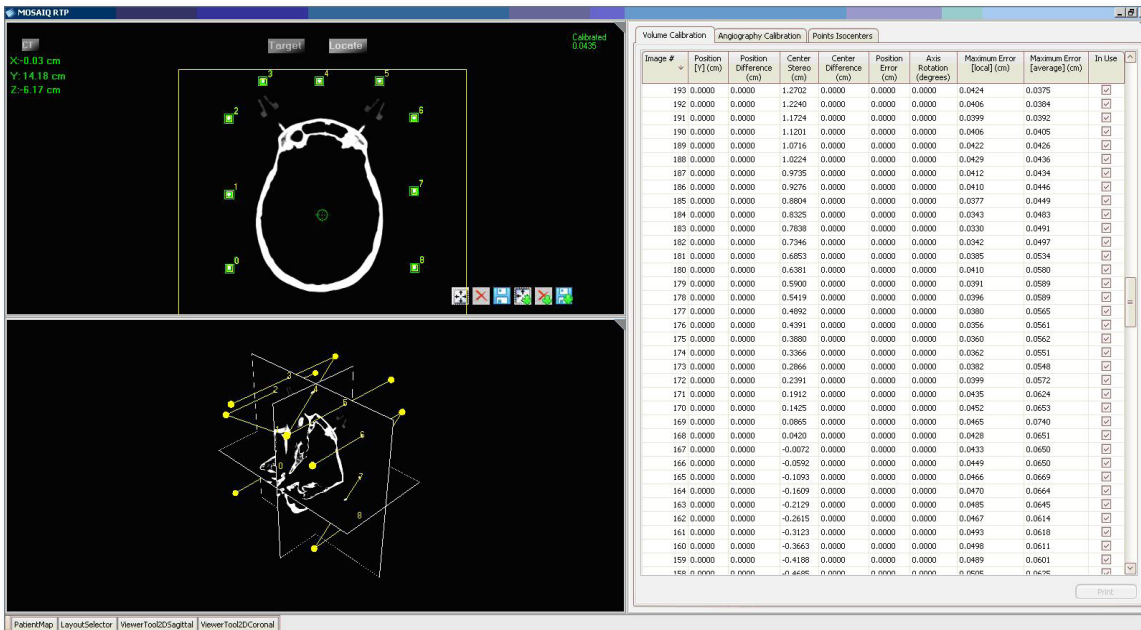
MOSAIQ RTP

CT
X:-0.03 cm
Y: 14.18 cm
Z:-6.17 cm

Target Locate

Calibrated
0.0435

3 4 5
2 6
1 7
0 8

Volume Calibration | Angiography Calibration | Points Isocenters

| Image # | Position [Y] (cm) | Position Difference (cm) | Center Stereo (cm) | Center Difference (cm) | Position Error (cm) | Axis Rotation (degrees) | Maximum Error [local] (cm) | Maximum Error [average] (cm) | In Use |
|---|---|---|---|---|---|---|---|---|---|
| 193 | 0.0000 | 0.0000 | 1.2702 | 0.0000 | 0.0000 | 0.0000 | 0.0424 | 0.0375 | ☑ |
| 192 | 0.0000 | 0.0000 | 1.2240 | 0.0000 | 0.0000 | 0.0000 | 0.0406 | 0.0384 | ☑ |
| 191 | 0.0000 | 0.0000 | 1.1724 | 0.0000 | 0.0000 | 0.0000 | 0.0399 | 0.0392 | ☑ |
| 190 | 0.0000 | 0.0000 | 1.1201 | 0.0000 | 0.0000 | 0.0000 | 0.0406 | 0.0405 | ☑ |
| 189 | 0.0000 | 0.0000 | 1.0716 | 0.0000 | 0.0000 | 0.0000 | 0.0422 | 0.0426 | ☑ |
| 188 | 0.0000 | 0.0000 | 1.0224 | 0.0000 | 0.0000 | 0.0000 | 0.0429 | 0.0436 | ☑ |
| 187 | 0.0000 | 0.0000 | 0.9735 | 0.0000 | 0.0000 | 0.0000 | 0.0412 | 0.0434 | ☑ |
| 186 | 0.0000 | 0.0000 | 0.9276 | 0.0000 | 0.0000 | 0.0000 | 0.0410 | 0.0446 | ☑ |
| 185 | 0.0000 | 0.0000 | 0.8804 | 0.0000 | 0.0000 | 0.0000 | 0.0377 | 0.0449 | ☑ |
| 184 | 0.0000 | 0.0000 | 0.8325 | 0.0000 | 0.0000 | 0.0000 | 0.0343 | 0.0483 | ☑ |
| 183 | 0.0000 | 0.0000 | 0.7838 | 0.0000 | 0.0000 | 0.0000 | 0.0330 | 0.0491 | ☑ |
| 182 | 0.0000 | 0.0000 | 0.7346 | 0.0000 | 0.0000 | 0.0000 | 0.0342 | 0.0497 | ☑ |
| 181 | 0.0000 | 0.0000 | 0.6853 | 0.0000 | 0.0000 | 0.0000 | 0.0385 | 0.0534 | ☑ |
| 180 | 0.0000 | 0.0000 | 0.6381 | 0.0000 | 0.0000 | 0.0000 | 0.0410 | 0.0580 | ☑ |
| 179 | 0.0000 | 0.0000 | 0.5900 | 0.0000 | 0.0000 | 0.0000 | 0.0391 | 0.0589 | ☑ |
| 178 | 0.0000 | 0.0000 | 0.5419 | 0.0000 | 0.0000 | 0.0000 | 0.0396 | 0.0589 | ☑ |
| 177 | 0.0000 | 0.0000 | 0.4892 | 0.0000 | 0.0000 | 0.0000 | 0.0380 | 0.0565 | ☑ |
| 176 | 0.0000 | 0.0000 | 0.4391 | 0.0000 | 0.0000 | 0.0000 | 0.0356 | 0.0561 | ☑ |
| 175 | 0.0000 | 0.0000 | 0.3880 | 0.0000 | 0.0000 | 0.0000 | 0.0360 | 0.0562 | ☑ |
| 174 | 0.0000 | 0.0000 | 0.3366 | 0.0000 | 0.0000 | 0.0000 | 0.0362 | 0.0551 | ☑ |
| 173 | 0.0000 | 0.0000 | 0.2866 | 0.0000 | 0.0000 | 0.0000 | 0.0382 | 0.0548 | ☑ |
| 172 | 0.0000 | 0.0000 | 0.2391 | 0.0000 | 0.0000 | 0.0000 | 0.0399 | 0.0572 | ☑ |
| 171 | 0.0000 | 0.0000 | 0.1912 | 0.0000 | 0.0000 | 0.0000 | 0.0435 | 0.0624 | ☑ |
| 170 | 0.0000 | 0.0000 | 0.1425 | 0.0000 | 0.0000 | 0.0000 | 0.0452 | 0.0653 | ☑ |
| 169 | 0.0000 | 0.0000 | 0.0865 | 0.0000 | 0.0000 | 0.0000 | 0.0465 | 0.0740 | ☑ |
| 168 | 0.0000 | 0.0000 | 0.0420 | 0.0000 | 0.0000 | 0.0000 | 0.0428 | 0.0651 | ☑ |
| 167 | 0.0000 | 0.0000 | -0.0072 | 0.0000 | 0.0000 | 0.0000 | 0.0433 | 0.0650 | ☑ |
| 166 | 0.0000 | 0.0000 | -0.0592 | 0.0000 | 0.0000 | 0.0000 | 0.0449 | 0.0650 | ☑ |
| 165 | 0.0000 | 0.0000 | -0.1093 | 0.0000 | 0.0000 | 0.0000 | 0.0466 | 0.0669 | ☑ |
| 164 | 0.0000 | 0.0000 | -0.1609 | 0.0000 | 0.0000 | 0.0000 | 0.0470 | 0.0664 | ☑ |
| 163 | 0.0000 | 0.0000 | -0.2129 | 0.0000 | 0.0000 | 0.0000 | 0.0485 | 0.0645 | ☑ |
| 162 | 0.0000 | 0.0000 | -0.2615 | 0.0000 | 0.0000 | 0.0000 | 0.0467 | 0.0614 | ☑ |
| 161 | 0.0000 | 0.0000 | -0.3123 | 0.0000 | 0.0000 | 0.0000 | 0.0493 | 0.0618 | ☑ |
| 160 | 0.0000 | 0.0000 | -0.3663 | 0.0000 | 0.0000 | 0.0000 | 0.0498 | 0.0611 | ☑ |
| 159 | 0.0000 | 0.0000 | -0.4188 | 0.0000 | 0.0000 | 0.0000 | 0.0489 | 0.0601 | ☑ |
| 158 | 0.0000 | 0.0000 | -0.4685 | 0.0000 | 0.0000 | 0.0000 | 0.0505 | 0.0625 | ☑ |

Print

PatientMap | LayoutSelector | ViewerTool2DSagittal | ViewerTool2DCoronal